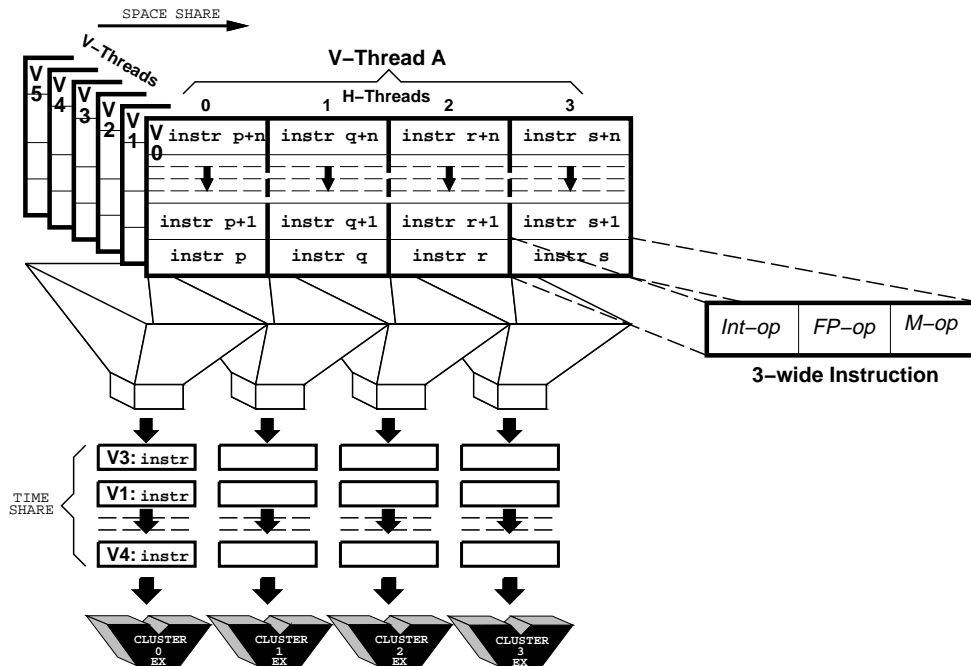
SPACE SHARE

V–Threads

V 5
V 4
V 3
V 2
V 1
V 0

V–Thread A

H–Threads

0
1
2
3

| instr p+n | instr q+n | instr r+n | instr s+n |
|---|---|---|---|
| instr p+1 | instr q+1 | instr r+1 | instr s+1 |
| instr p | instr q | instr r | instr s |

| Int–op | FP–op | M–op |
|---|---|---|

3–wide Instruction

TIME SHARE

V3: instr
V1: instr
V4: instr

CLUSTER 0 EX
CLUSTER 1 EX
CLUSTER 2 EX
CLUSTER 3 EX